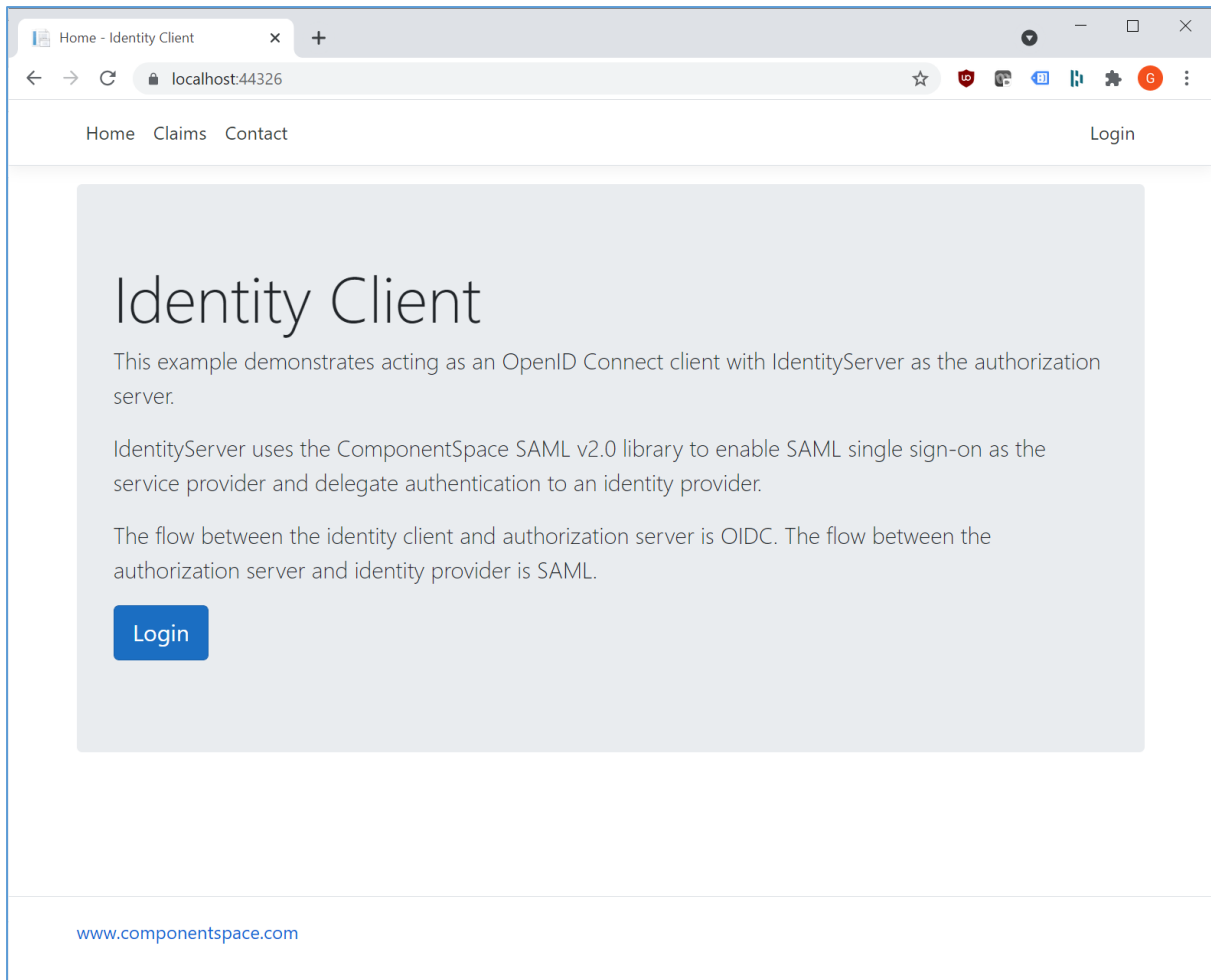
Home - Identity Client

localhost:44326

Home Claims Contact

Login

Identity Client

This example demonstrates acting as an OpenID Connect client with IdentityServer as the authorization server.

IdentityServer uses the ComponentSpace SAML v2.0 library to enable SAML single sign-on as the service provider and delegate authentication to an identity provider.

The flow between the identity client and authorization server is OIDC. The flow between the authorization server and identity provider is SAML.

Login

www.componentspace.com